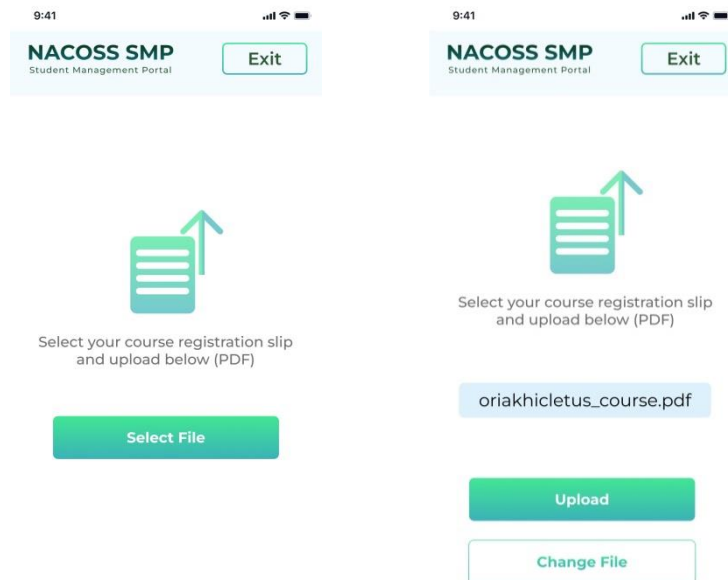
9:41

NACOSS SMP
Student Management Portal

Exit

Select your course registration slip and upload below (PDF)

Select File

9:41

NACOSS SMP
Student Management Portal

Exit

Select your course registration slip and upload below (PDF)

oriakhicletus_course.pdf

Upload

Change File